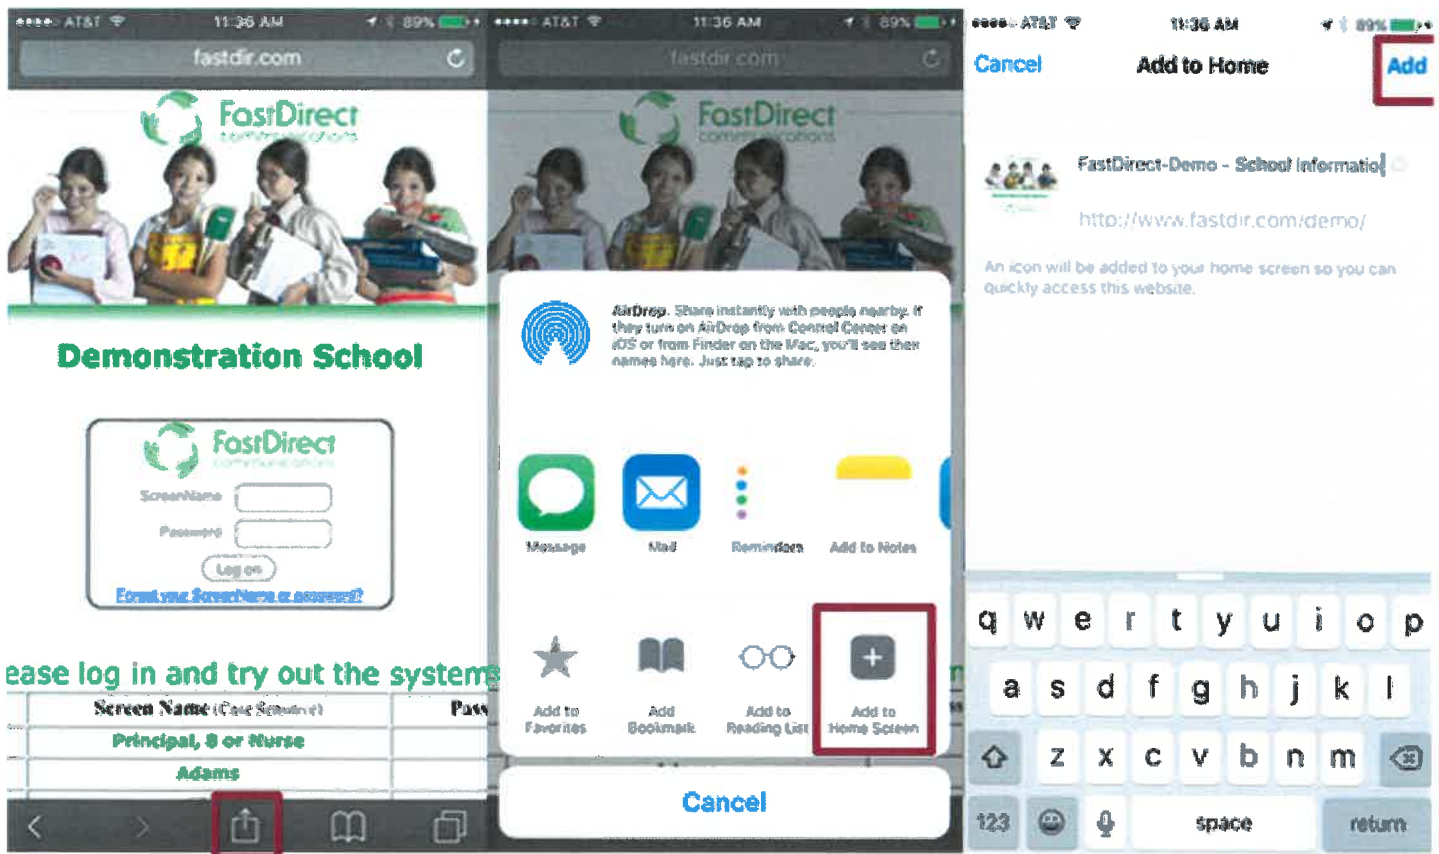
AT&T 11:36 AM 89%
fastdir.com

FastDirect communications

Demonstration School

FastDirect communications
ScreenName
Password
Log on
Forgot your ScreenName or password?

ease log in and try out the system

| Screen Name (Case Sensitive) | Pass |
|---|---|
| Principal, 8 or Nurse | |
| Adams | |

AT&T 11:36 AM 89%
fastdir.com

FastDirect communications

AirDrop. Share instantly with people nearby. If they turn on AirDrop from Control Center on iOS or from Finder on the Mac, you'll see their names here. Just tap to share.

Message
Mail
Reminders
Add to Notes

Add to Favorites
Add Bookmark
Add to Reading List
Add to Home Screen

Cancel

AT&T 11:36 AM 89%
Cancel
Add to Home
Add

FastDirect-Demo - School Informatio

http://www.fastdir.com/demo/

An icon will be added to your home screen so you can quickly access this website.

q w e r t y u i o p
a s d f g h j k l
z x c v b n m
123
space
return